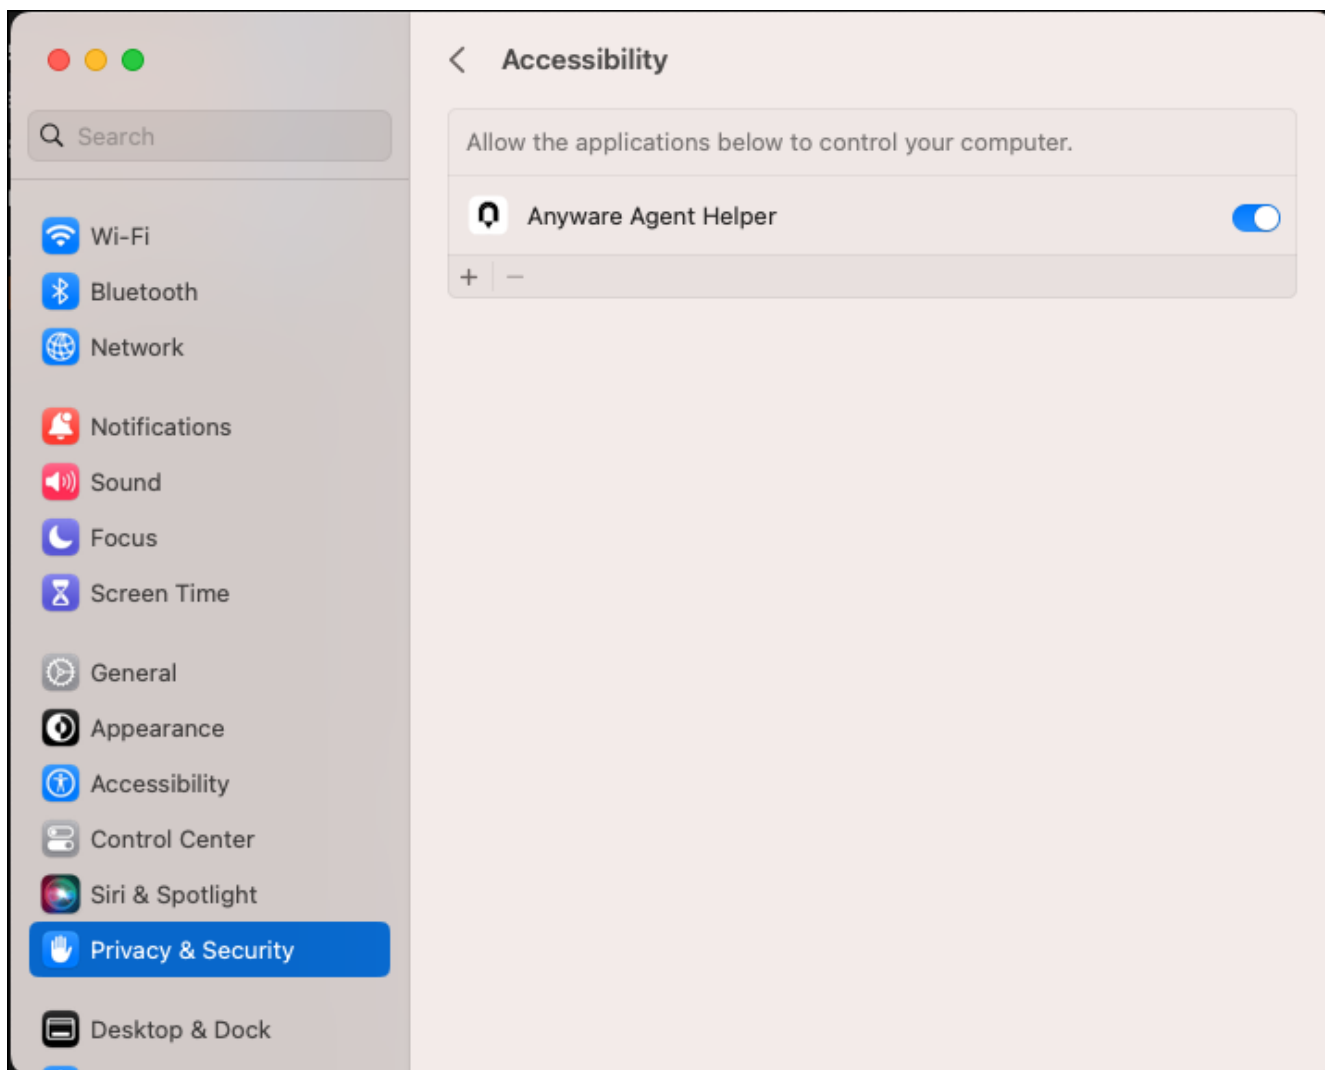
Search

Wi-Fi
Bluetooth
Network

Notifications
Sound
Focus
Screen Time

General
Appearance
Accessibility
Control Center
Siri & Spotlight
Privacy & Security

Desktop & Dock

Accessibility

Allow the applications below to control your computer.

Anyware Agent Helper

+ −